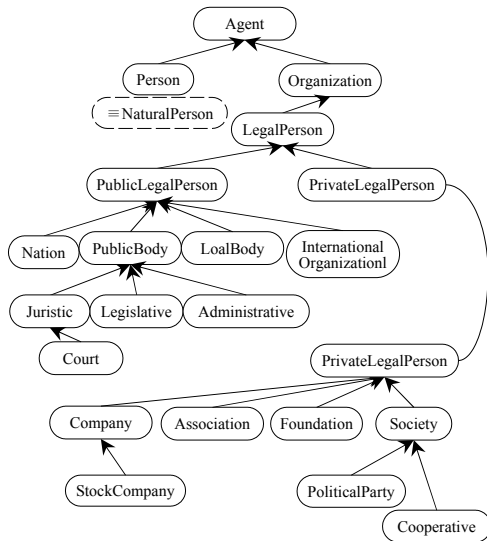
Agent

Person

≡ NaturalPerson

Organization

LegalPerson

PublicLegalPerson

PrivateLegalPerson

Nation

PublicBody

LoalBody

International Organizationl

Juristic

Legislative

Administrative

Court

PrivateLegalPerson

Company

Association

Foundation

Society

StockCompany

PoliticalParty

Cooperative